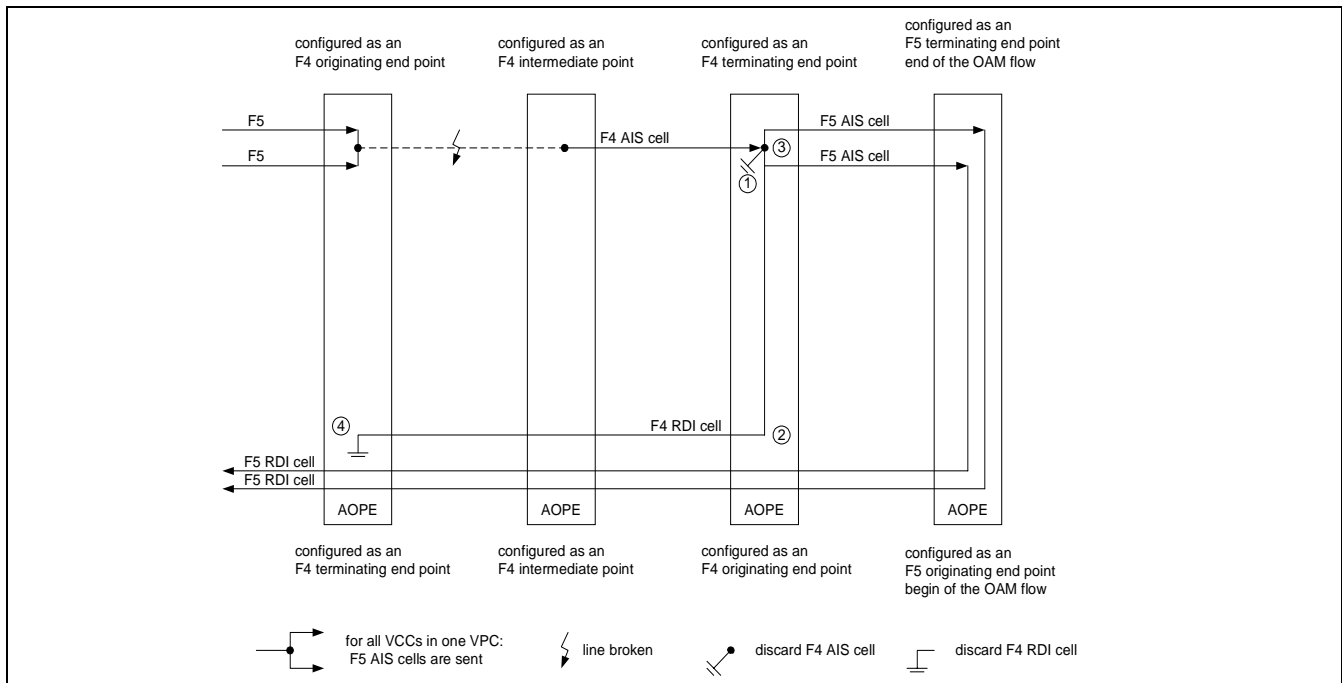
configured as an F4 originating end point

configured as an F4 intermediate point

configured as an F4 terminating end point

configured as an F5 terminating end point end of the OAM flow

F5

F5

F4 AIS cell

③

①

F5 AIS cell

F5 AIS cell

④

F4 RDI cell

②

F5 RDI cell

F5 RDI cell

AOPE

AOPE

AOPE

AOPE

configured as an F4 terminating end point

configured as an F4 intermediate point

configured as an F4 originating end point

configured as an F5 originating end point begin of the OAM flow

for all VCCs in one VPC: F5 AIS cells are sent

line broken

discard F4 AIS cell

discard F4 RDI cell